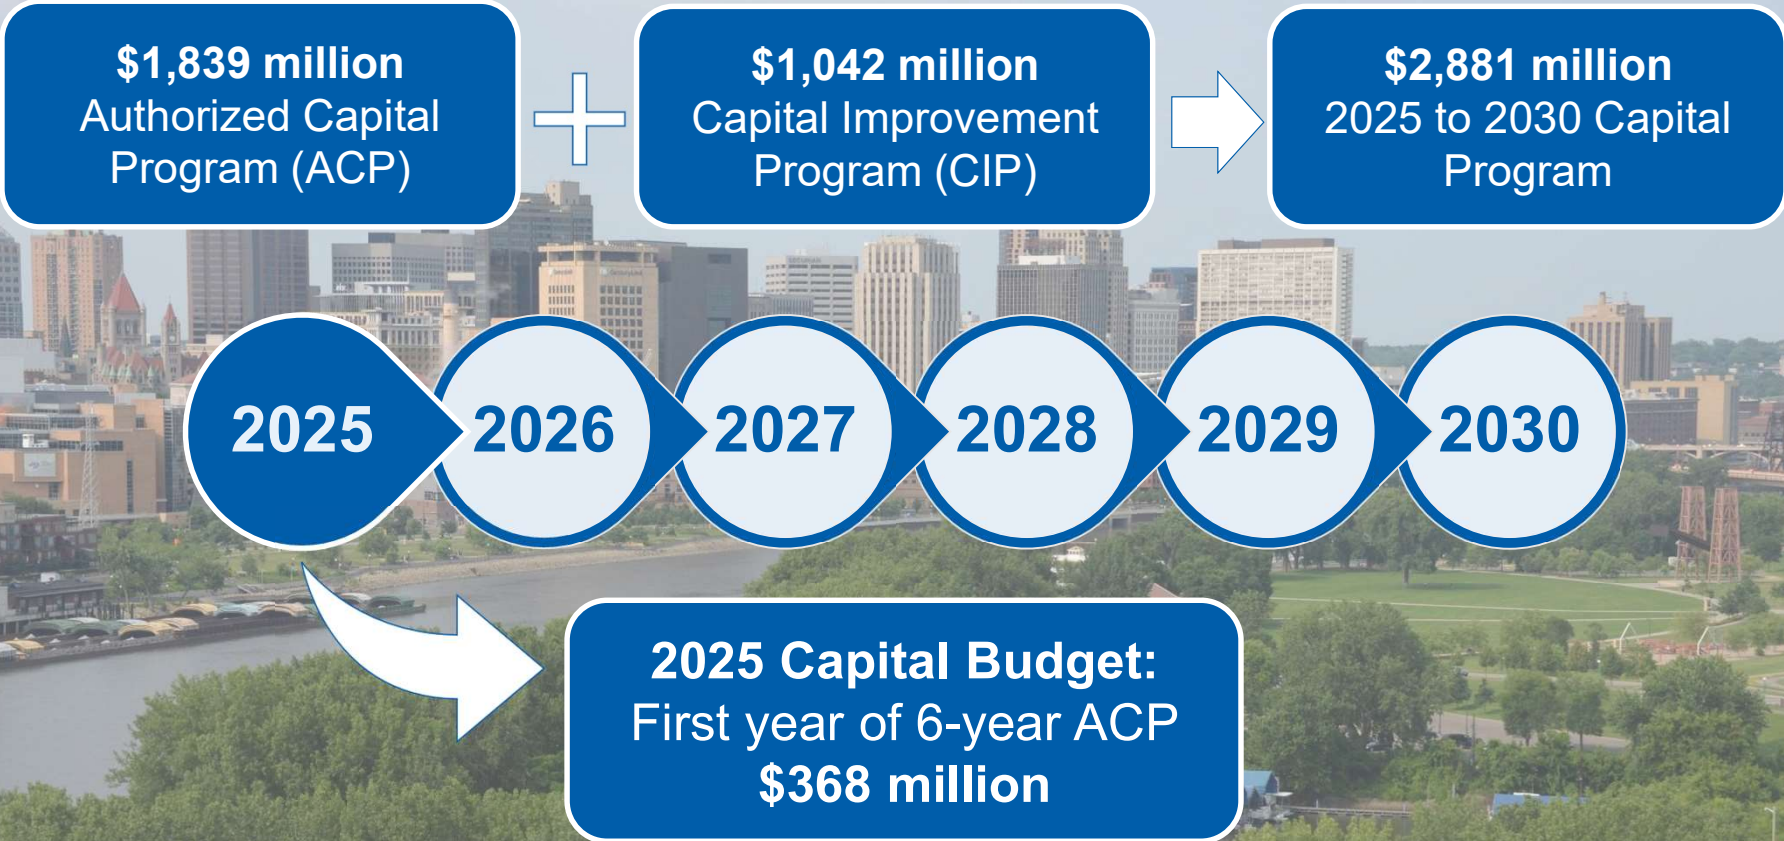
$1,839 million
Authorized Capital Program (ACP)

$1,042 million
Capital Improvement Program (CIP)

$2,881 million
2025 to 2030 Capital Program

2025

2026

2027

2028

2029

2030

2025 Capital Budget:
First year of 6-year ACP
$368 million